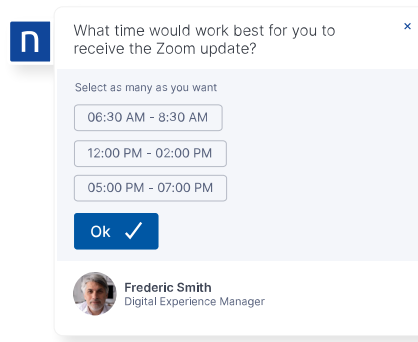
n

What time would work best for you to receive the Zoom update?

×

Select as many as you want

06:30 AM - 8:30 AM

12:00 PM - 02:00 PM

05:00 PM - 07:00 PM

Ok ✓

Frederic Smith
Digital Experience Manager